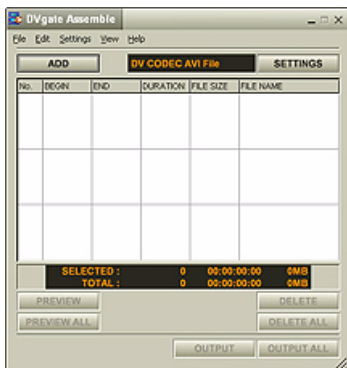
DVgate Assemble

File Edit Settings View Help

ADD

DV CODEC AVI File

SETTINGS

| No. | BEGIN | END | DURATION | FILE SIZE | FILE NAME |
|---|---|---|---|---|---|
| | | | | | |

SELECTED : 0 00:00:00:00 0MB
TOTAL : 0 00:00:00:00 0MB

PREVIEW

DELETE

PREVIEW ALL

DELETE ALL

OUTPUT

OUTPUT ALL